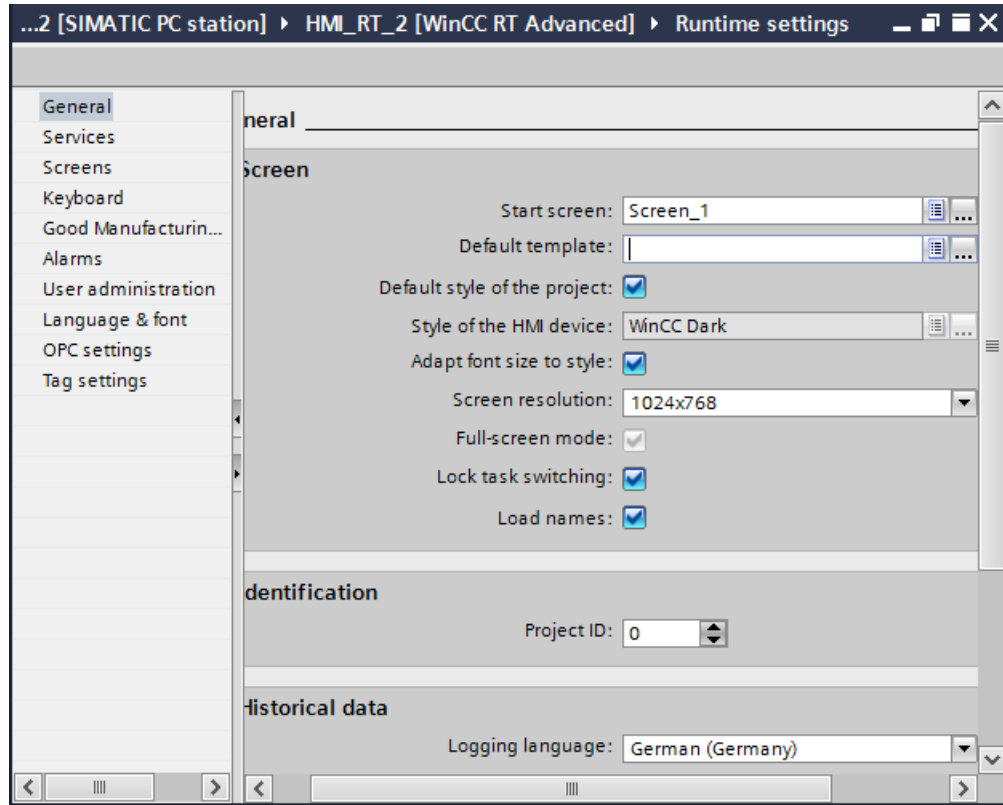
...2 [SIMATIC PC station] ▸ HMI_RT_2 [WinCC RT Advanced] ▸ Runtime settings

General
Services
Screens
Keyboard
Good Manufacturin...
Alarms
User administration
Language & font
OPC settings
Tag settings

neral

Screen

Start screen: Screen_1
Default template:
Default style of the project:
Style of the HMI device: WinCC Dark
Adapt font size to style:
Screen resolution: 1024x768
Full-screen mode:
Lock task switching:
Load names:

dentification

Project ID: 0

Historical data

Logging language: German (Germany)